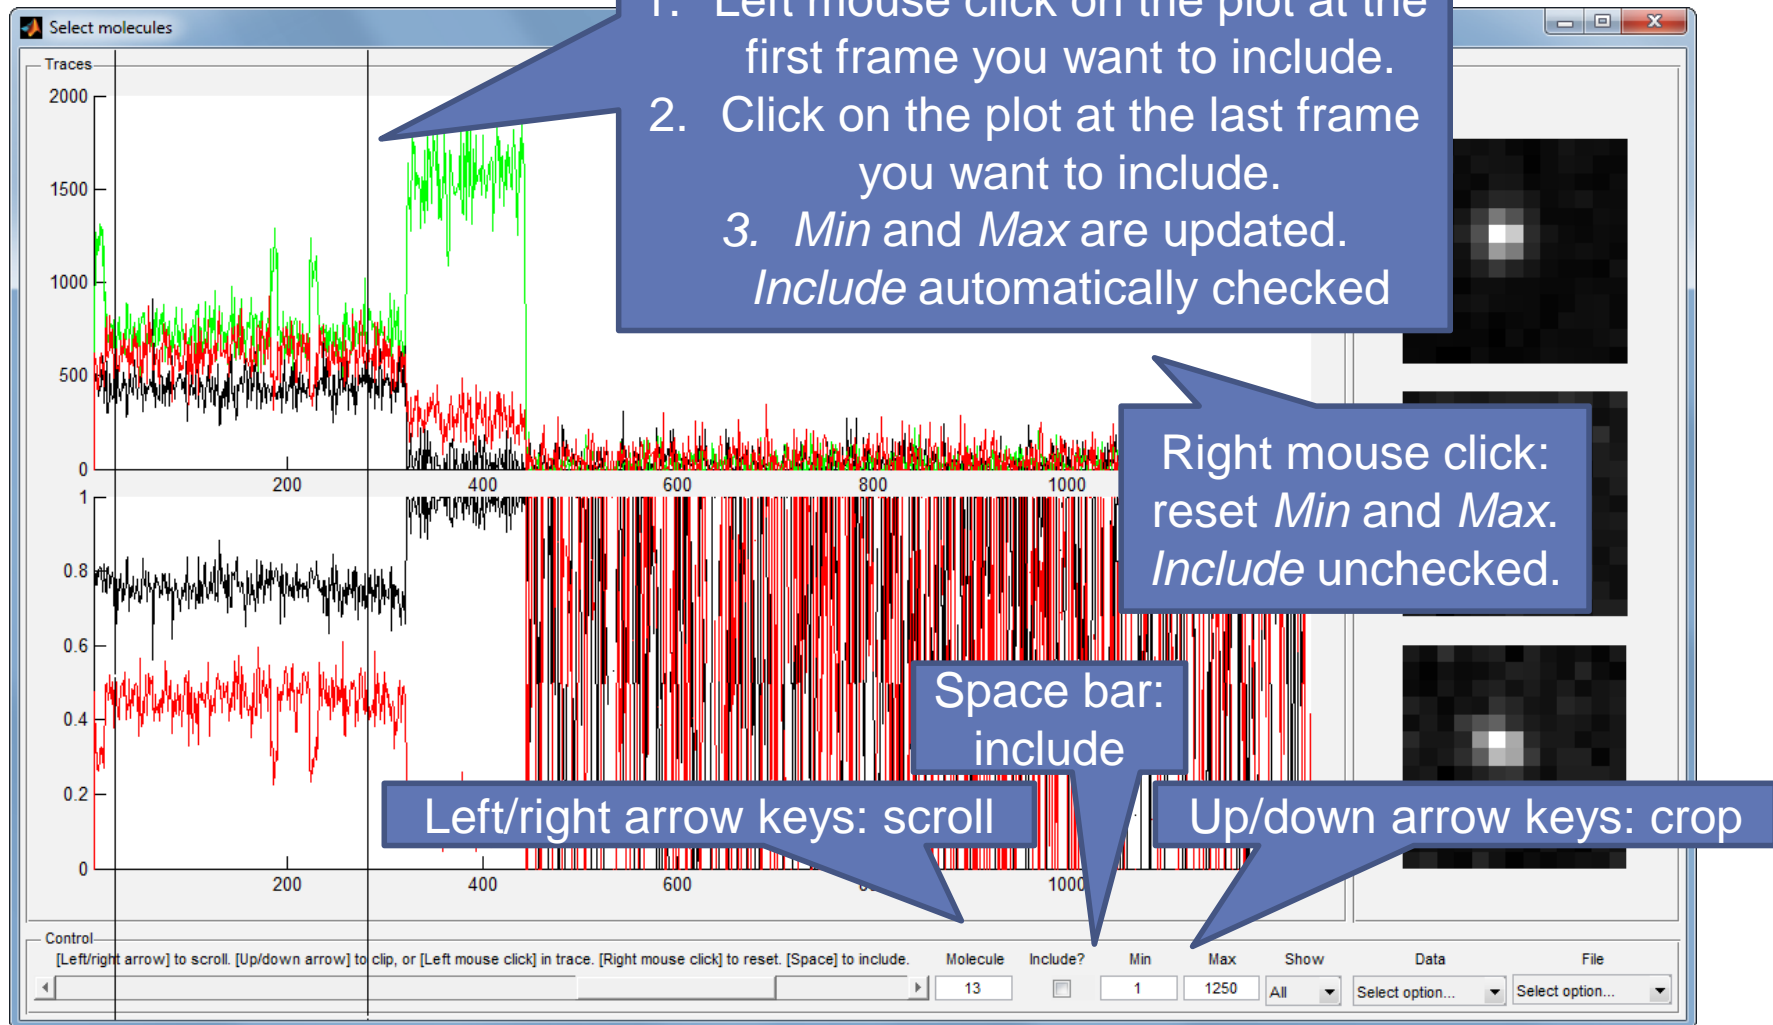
Select molecules

Traces

1. Left mouse click on the plot at the first frame you want to include.
2. Click on the plot at the last frame you want to include.
3. *Min* and *Max* are updated. *Include* automatically checked

2000
1500
1000
500
0
200
400
600
800
1000

Right mouse click: reset *Min* and *Max*. *Include* unchecked.

1
0.8
0.6
0.4
0.2
0
200
400
600
1000

Space bar: include

Left/right arrow keys: scroll

Up/down arrow keys: crop

Control
[Left/right arrow] to scroll. [Up/down arrow] to clip, or [Left mouse click] in trace. [Right mouse click] to reset. [Space] to include.

| Molecule | Include? | Min | Max | Show | Data | File |
|---|---|---|---|---|---|---|
| 13 | | 1 | 1250 | All | Select option... | Select option... |